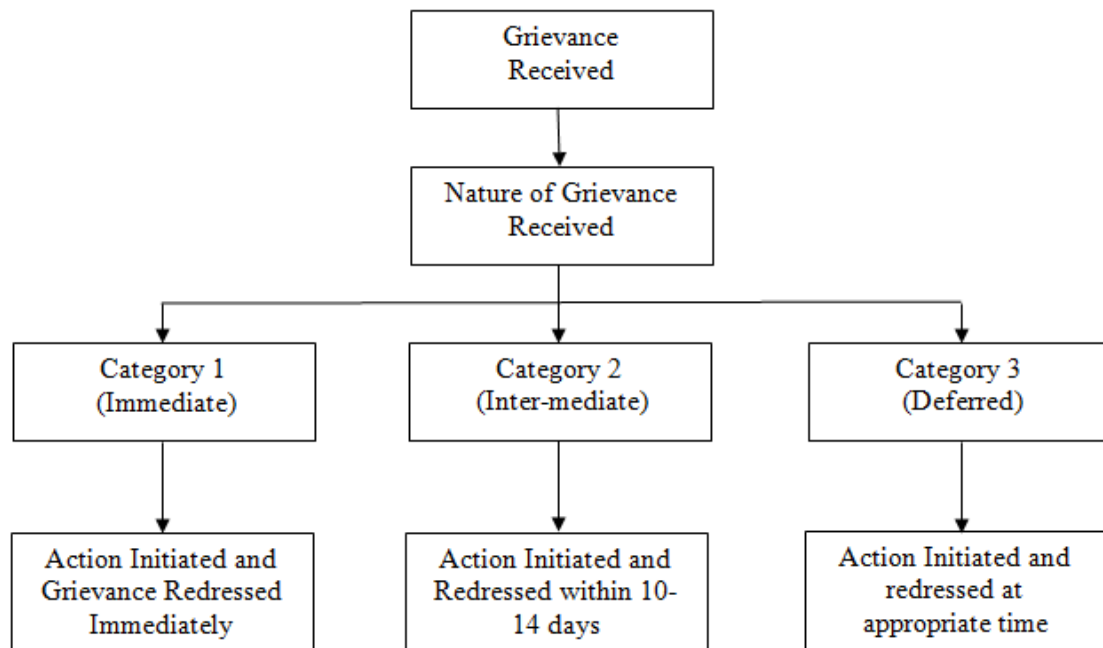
Grievance Received

Nature of Grievance Received

Category 1 (Immediate)

Category 2 (Inter-mediate)

Category 3 (Deferred)

Action Initiated and Grievance Redressed Immediately

Action Initiated and Redressed within 10-14 days

Action Initiated and redressed at appropriate time